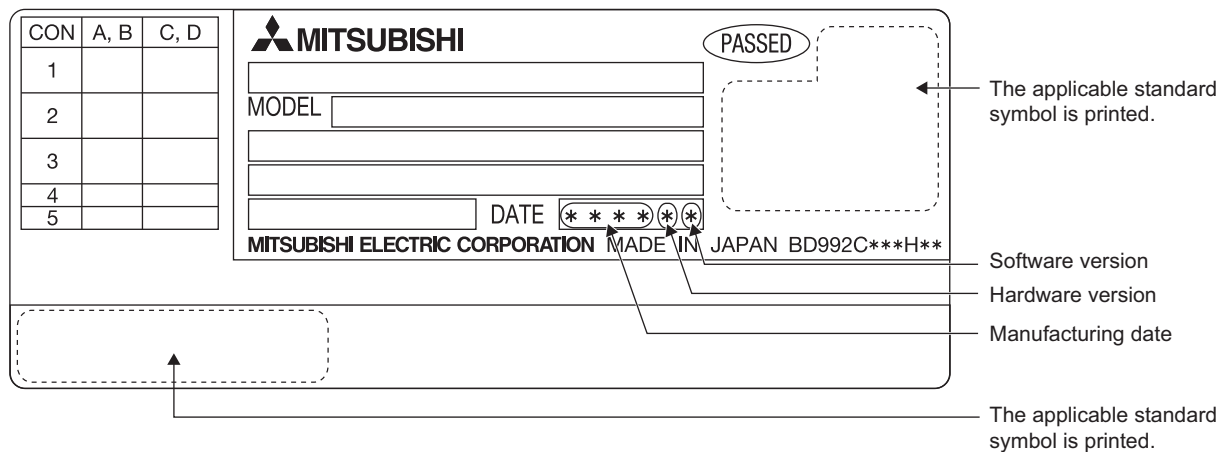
| CON | A, B | C, D |
|---|---|---|
| 1 | | |
| 2 | | |
| 3 | | |
| 4 | | |
| 5 | | |

MITSUBISHI

PASSED

MODEL

DATE ＊＊＊＊ ＊ ＊

MITSUBISHI ELECTRIC CORPORATION MADE IN JAPAN BD992C＊＊＊H＊＊

The applicable standard symbol is printed.

Software version

Hardware version

Manufacturing date

The applicable standard symbol is printed.